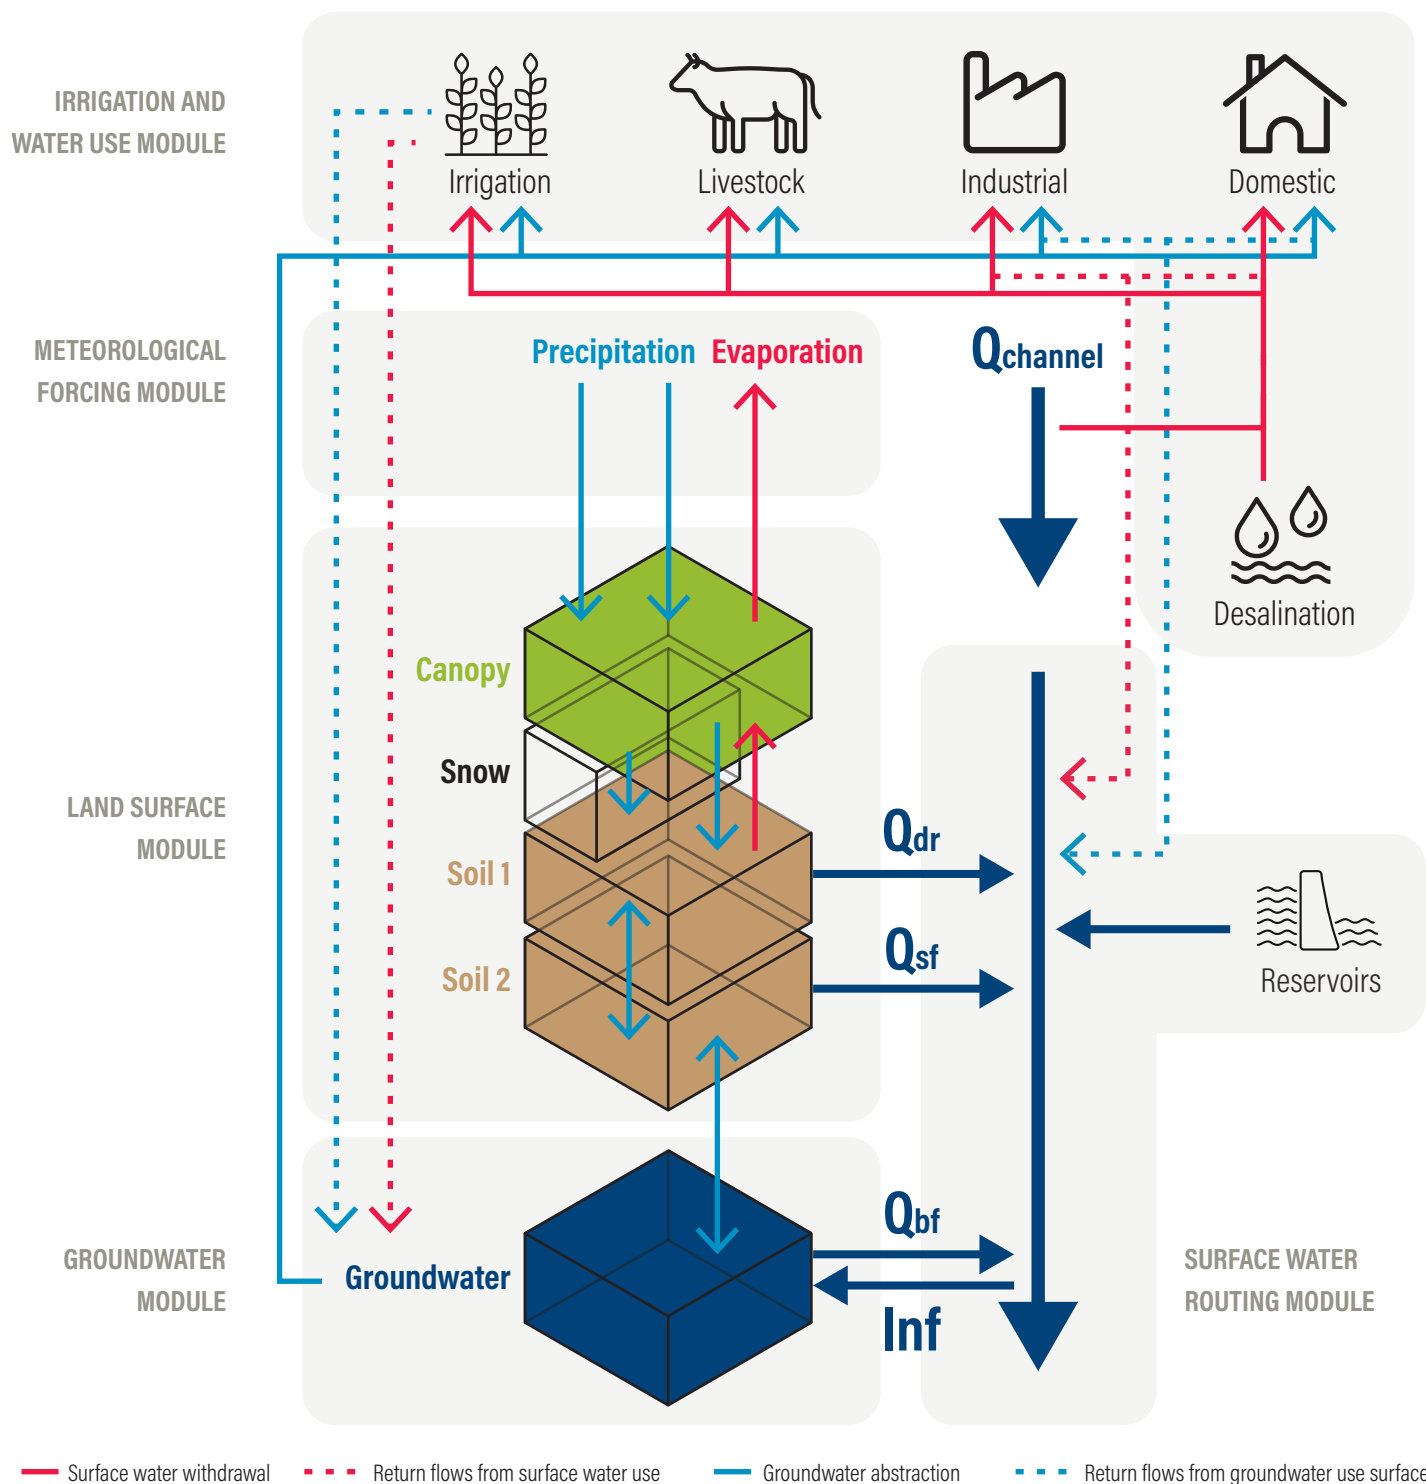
IRRIGATION AND WATER USE MODULE

Irrigation

Livestock

Industrial

Domestic

METEOROLOGICAL FORCING MODULE

Precipitation

Evaporation

Qchannel

Desalination

LAND SURFACE MODULE

Canopy

Snow

Soil 1

Soil 2

Qdr

Qsf

Reservoirs

GROUNDWATER MODULE

Groundwater

Qbf

Inf

SURFACE WATER ROUTING MODULE

Surface water withdrawal

Return flows from surface water use

Groundwater abstraction

Return flows from groundwater use surface